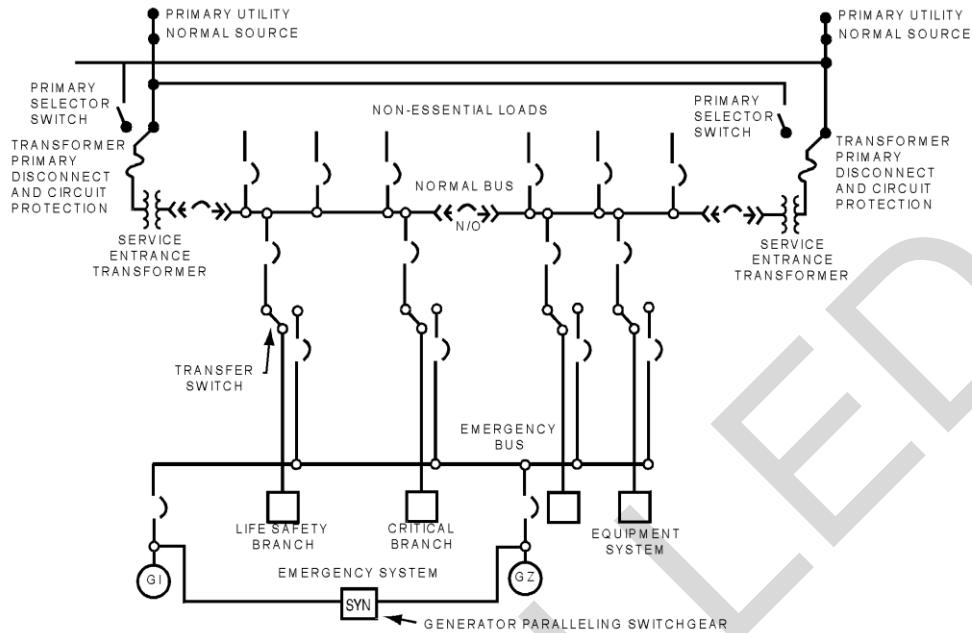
PRIMARY UTILITY NORMAL SOURCE

PRIMARY UTILITY NORMAL SOURCE

PRIMARY SELECTOR SWITCH

NON-ESSENTIAL LOADS

PRIMARY SELECTOR SWITCH

TRANSFORMER PRIMARY DISCONNECT AND CIRCUIT PROTECTION

NORMAL BUS

TRANSFORMER PRIMARY DISCONNECT AND CIRCUIT PROTECTION

N/O

SERVICE ENTRANCE TRANSFORMER

SERVICE ENTRANCE TRANSFORMER

TRANSFER SWITCH

EMERGENCY BUS

LIFE SAFETY BRANCH

CRITICAL BRANCH

EQUIPMENT SYSTEM

GI

EMERGENCY SYSTEM

GZ

SYN

GENERATOR PARALLELING SWITCHGEAR